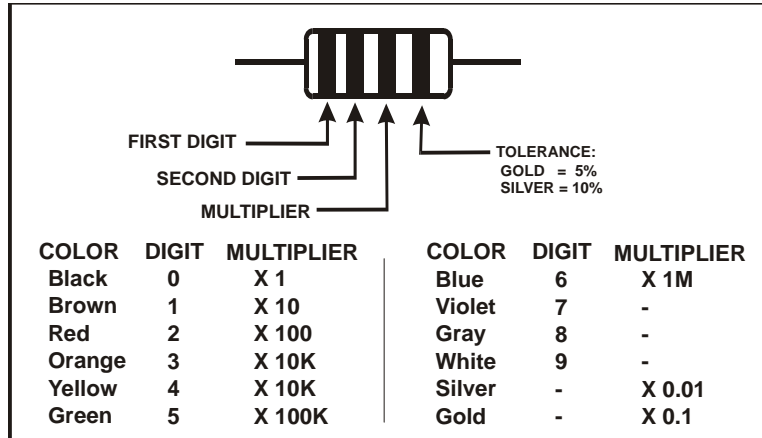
FIRST DIGIT
SECOND DIGIT
MULTIPLIER
TOLERANCE:
GOLD = 5%
SILVER = 10%

| COLOR | DIGIT | MULTIPLIER |
|---|---|---|
| Black | 0 | X 1 |
| Brown | 1 | X 10 |
| Red | 2 | X 100 |
| Orange | 3 | X 10K |
| Yellow | 4 | X 10K |
| Green | 5 | X 100K |

| COLOR | DIGIT | MULTIPLIER |
|---|---|---|
| Blue | 6 | X 1M |
| Violet | 7 | - |
| Gray | 8 | - |
| White | 9 | - |
| Silver | - | X 0.01 |
| Gold | - | X 0.1 |